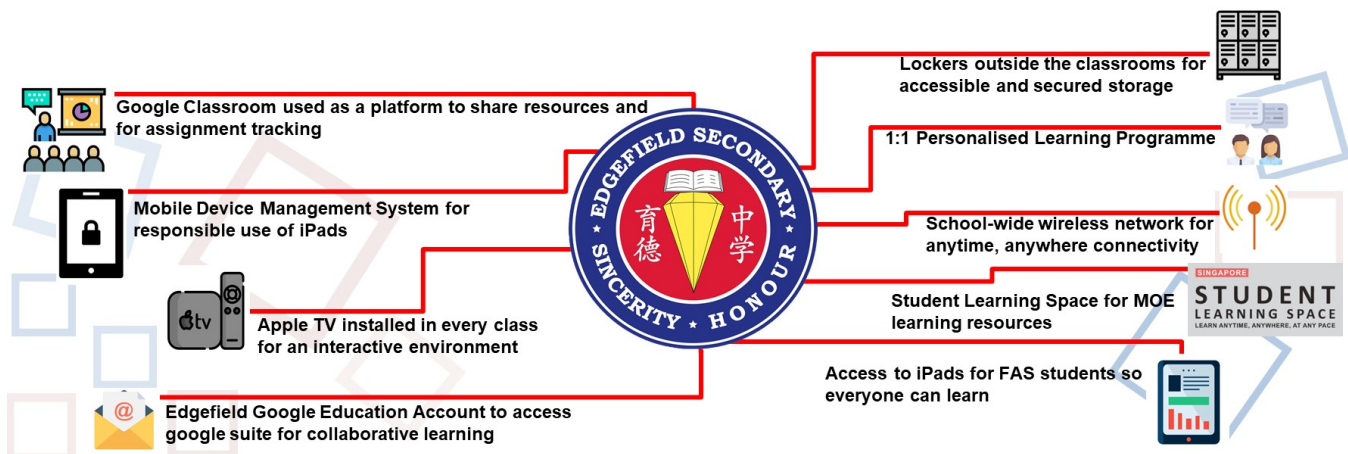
Google Classroom used as a platform to share resources and for assignment tracking

Mobile Device Management System for responsible use of iPads

tv

Apple TV installed in every class for an interactive environment

@

Edgefield Google Education Account to access google suite for collaborative learning

EDGEFIELD SECONDARY

育德

中学

SINCERITY ★ HONOUR

Lockers outside the classrooms for accessible and secured storage

1:1 Personalised Learning Programme

School-wide wireless network for anytime, anywhere connectivity

Student Learning Space for MOE learning resources

SINGAPORE
STUDENT
LEARNING SPACE
LEARN ANYTIME, ANYWHERE, AT ANY PACE

Access to iPads for FAS students so everyone can learn